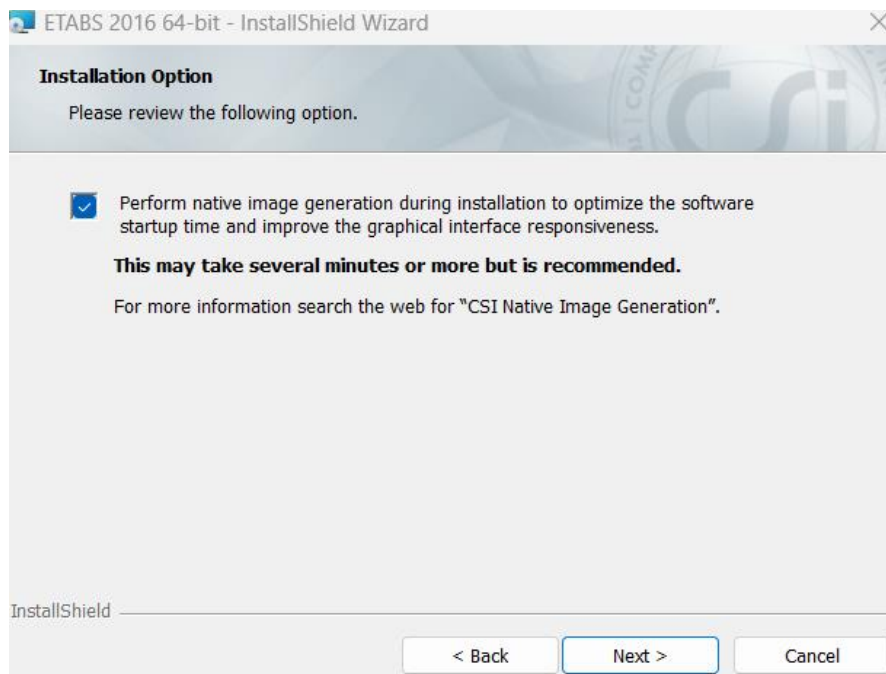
ETABS 2016 64-bit - InstallShield Wizard

Installation Option

Please review the following option.

Perform native image generation during installation to optimize the software startup time and improve the graphical interface responsiveness.

This may take several minutes or more but is recommended.

For more information search the web for "CSI Native Image Generation".

InstallShield

< Back

Next >

Cancel